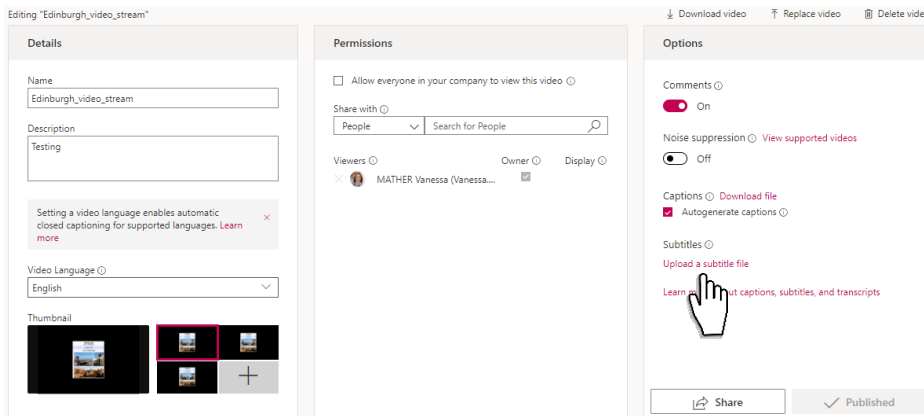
Editing "Edinburgh_video_stream"

Download video  Replace video  Delete vide

Details

Name
Edinburgh_video_stream

Description
Testing

Setting a video language enables automatic closed captioning for supported languages. Learn more ×

Video Language ⓘ
English

Thumbnail

Permissions

Allow everyone in your company to view this video ⓘ

Share with ⓘ
People  Search for People

Viewers ⓘ  Owner ⓘ  Display ⓘ
MATHER Vanessa (Vanessa....

Options

Comments ⓘ
On

Noise suppression ⓘ View supported videos
Off

Captions ⓘ Download file
Autogenerate captions ⓘ

Subtitles ⓘ
Upload a subtitle file

Learn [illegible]ut captions, subtitles, and transcripts

Share

Published